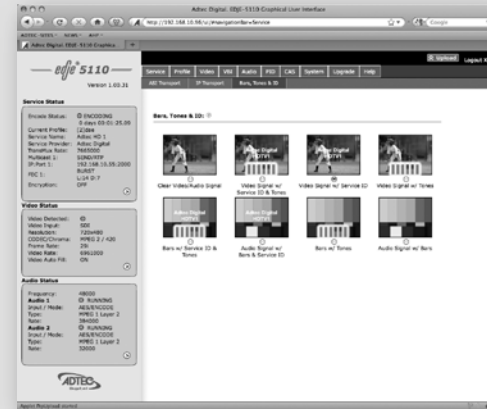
Adtec Digital, EDJE-5110 Graphical User Interface

http://192.168.10.98/ui/#navigationBarsService

Google

ADTEC SITES · NEWS · ASP ·

Adtec Digital: EDJE-5110 Graphica

edje 5110

Version 1.00.31

Upload Logout

Service Profile Video VBI Audio PID CAS System Upgrade Help

ASI Transport IP Transport Bars, Tones & ID

Service Status

Encode Status: ENCODING
0 days 00:01:35.00
Current Profile: [1]Ideal
Service Name: Adtec HD 1
Service Provider: Adtec Digital
TransMux Rate: 7665000
Multicast 1: SEND/RTP
IP Port 1: 192.168.10.35:2000
FEC 1: BURST
L:14 D:7
Encryption: OFF

Video Status

Video Detected:
Video Input: SDI
Resolution: 720x480
CODEC/Chroma: MPEG 2 / 420
Frame Rate: 29i
Video Rate: 6961000
Video Auto Fill: ON

Audio Status

Frequency: 48000
Audio 1 RUNNING
Input / Mode: AES/ENCODE
Type: MPEG 1 Layer 2
Rate: 384000
Audio 2 RUNNING
Input / Mode: AES/ENCODE
Type: MPEG 1 Layer 2
Rate: 32000

ADTEC

Bars, Tones & ID:

Clear Video/Audio Signal
Video Signal w/ Service ID & Tones
Video Signal w/ Service ID
Video Signal w/ Tones

Adtec Digital
HDTV1

Bars w/ Service ID & Tones
Audio Signal w/ Bars & Service ID
Bars w/ Tones
Audio Signal w/ Bars

Applet Neutgraud started